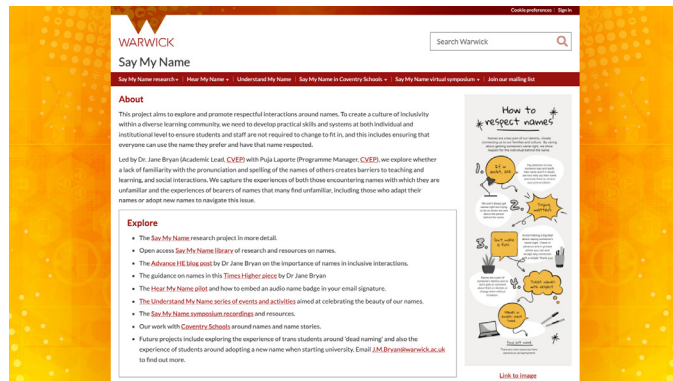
Cookie preferences | Sign in

WARWICK

Search Warwick

Say My Name

Say My Name research | Hear My Name | Understand My Name | Say My Name in Coventry Schools | Say My Name virtual symposium | Join our mailing list

About

This project aims to explore and promote respectful interactions around names. To create a culture of inclusivity within a diverse learning community, we need to develop practical skills and systems at both individual and institutional level to ensure students and staff are not required to change to fit in, and this includes ensuring that everyone can use the name they prefer and have that name respected.

Led by Dr. Jane Bryan (Academic Lead, CVEP) with Puja Laporte (Programme Manager, CVEP), we explore whether a lack of familiarity with the pronunciation and spelling of the names of others creates barriers to teaching and learning, and social interactions. We capture the experiences of both those encountering names with which they are unfamiliar and the experiences of bearers of names that many find unfamiliar, including those who adapt their names or adopt new names to navigate this issue.

Explore

- The Say My Name research project in more detail.
- Open access Say My Name library of research and resources on names.
- The Advance HE blog post by Dr Jane Bryan on the importance of names in inclusive interactions.
- The guidance on names in this Times Higher piece by Dr Jane Bryan
- The Hear My Name pilot and how to embed an audio name badge in your email signature.
- The Understand My Name series of events and activities aimed at celebrating the beauty of our names.
- The Say My Name symposium recordings and resources.
- Our work with Coventry Schools around names and name stories.
- Future projects include exploring the experience of trans students around 'dead naming' and also the experience of students around adopting a new name when starting university. Email J.M.Bryan@warwick.ac.uk to find out more.

How to respect names

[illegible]

Link to image